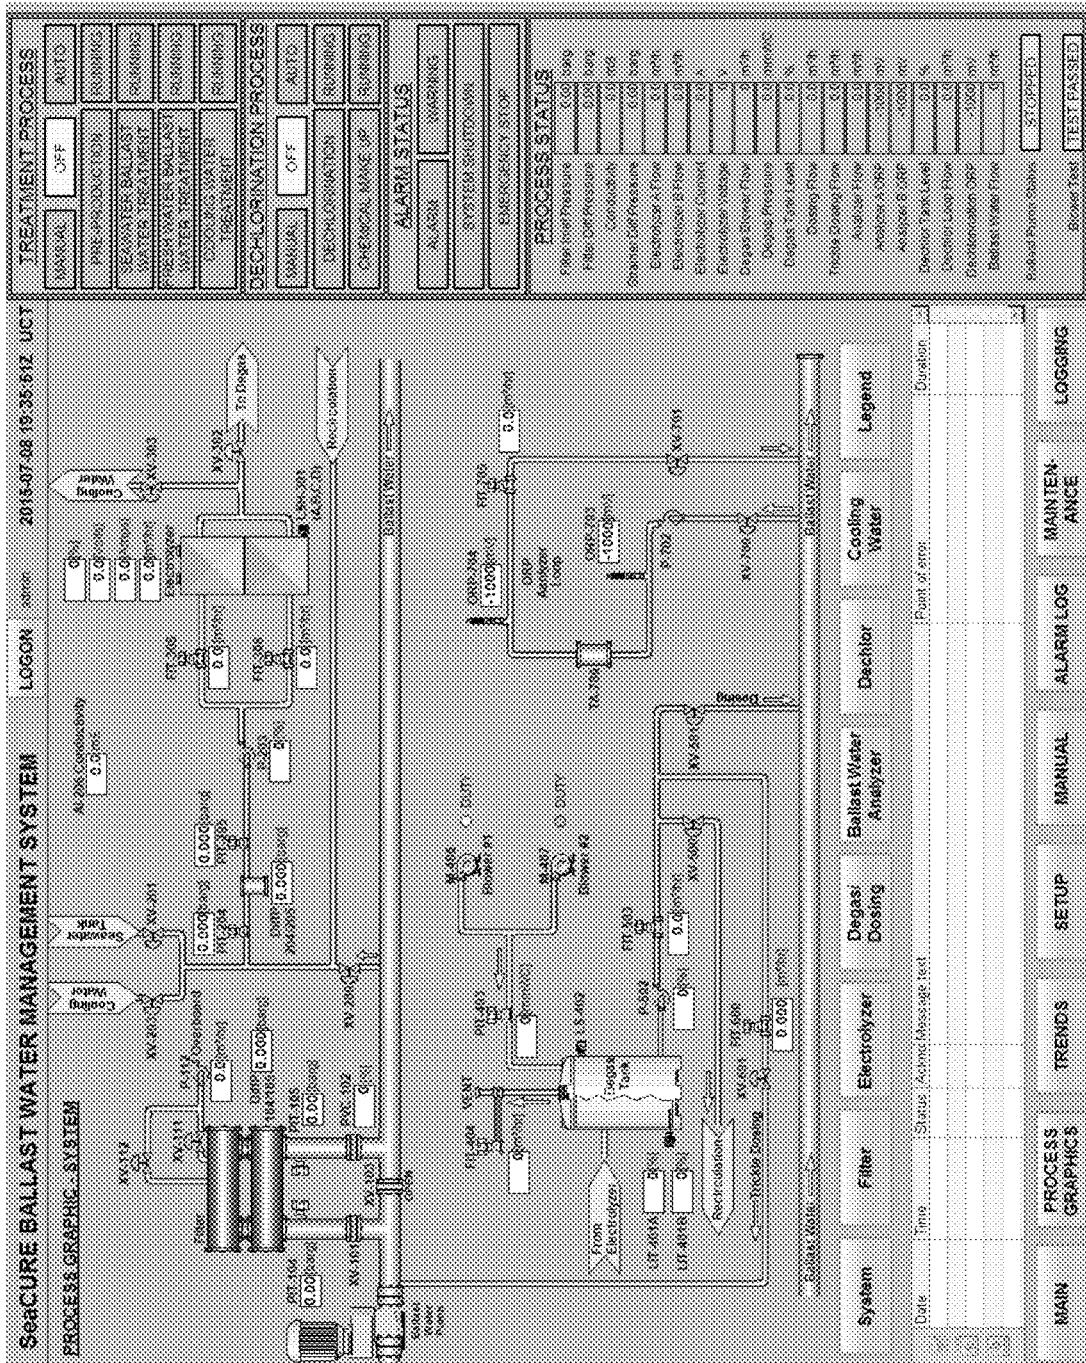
SeaCURE BALLAST WATER MANAGEMENT SYSTEM

LOGON admin

2015-07-08 19:35:51Z UCT

PROCESS GRAPHIC SYSTEM

AI-206 Conductivity 0.0 mS

Cooling Water

Seawater Tank

Cooling Water

To Degas

Recirculation

XV-113

XV-111

XV-101

XV-103

XV-201

XV-202

XV-203

XV-303

XV-302

P-112

DIFF 0.000 [bar]

0.0 [m3/h]

0.00 [bar]

0.000 [bar]

0.000 [bar]

0.0 [m3/h]

0.0 [m3/h]

0.0 [m3/h]

Filter

Ballast Water

Ballast Water

Ballast Water Pump

Electrolyzer

LSH-301

FIT-305

FIT-306

CIT-302

VENT

Degas Tank

FIT-404

FIT-402

LT-401A

LT-401B

From Electrolyzer

Recirculation

Trickle Dosing

XV-404

XV-405

XV-406

FIT-500

FIT-503

P-502

0.000 [m3/h]

M-406 Blower #1

M-407 Blower #2

DUTY

DUTY

Purging

XV-601

T2-700

ORP-704 -1000 [mV]

ORP-703 -1000 [mV]

ORP Analyzer Loop

FIT-705

P-702

XV-700

XV-701

0.0 [m3/h]

Ballast Water

System

Filter

Electrolyzer

Degas/ Dosing

Ballast Water Analyzer

Dechlor

Cooling Water

Legend

| Date | Time | Status | Active | Message text | Point of error | Duration |
|---|---|---|---|---|---|---|

MAIN

PROCESS GRAPHICS

TRENDS

SETUP

MANUAL

ALARM LOG

MAINTENANCE

LOGGING

TREATMENT PROCESS

MANUAL

OFF

AUTO

PRE-PRODUCTION

RUNNING

SEAWATER BALLAST WATER TREATMENT

RUNNING

FRESHWATER BALLAST WATER TREATMENT

RUNNING

DEBALLAST WATER TREATMENT

RUNNING

DECHLORINATION PROCESS

MANUAL

OFF

AUTO

DECHLORINATION

RUNNING

CHEMICAL MAKE UP

RUNNING

ALARM STATUS

ALARM

WARNING

SYSTEM SHUTDOWN

EMERGENCY STOP

PROCESS STATUS

Filter Inlet Pressure

Filter Diff Pressure

Conductivity

Strainer Diff Pressure

Electrolyzer A Flow

Electrolyzer B Flow

Electrolyzer Current

Electrolyzer Voltage

Degas Blower Flow

Degas Pressure

Degas Tank Level

Dosing Flow

Trickle Dosing Flow

Analyzer Flow

Analyzer A ORP

Analyzer B ORP

Dechlor Tank Level

Dechlor Dose Flow

Dechlorination ORP

Ballast Water Flow

Ballast Pump Status

STOPPED

Blower Test

TEST PASSED